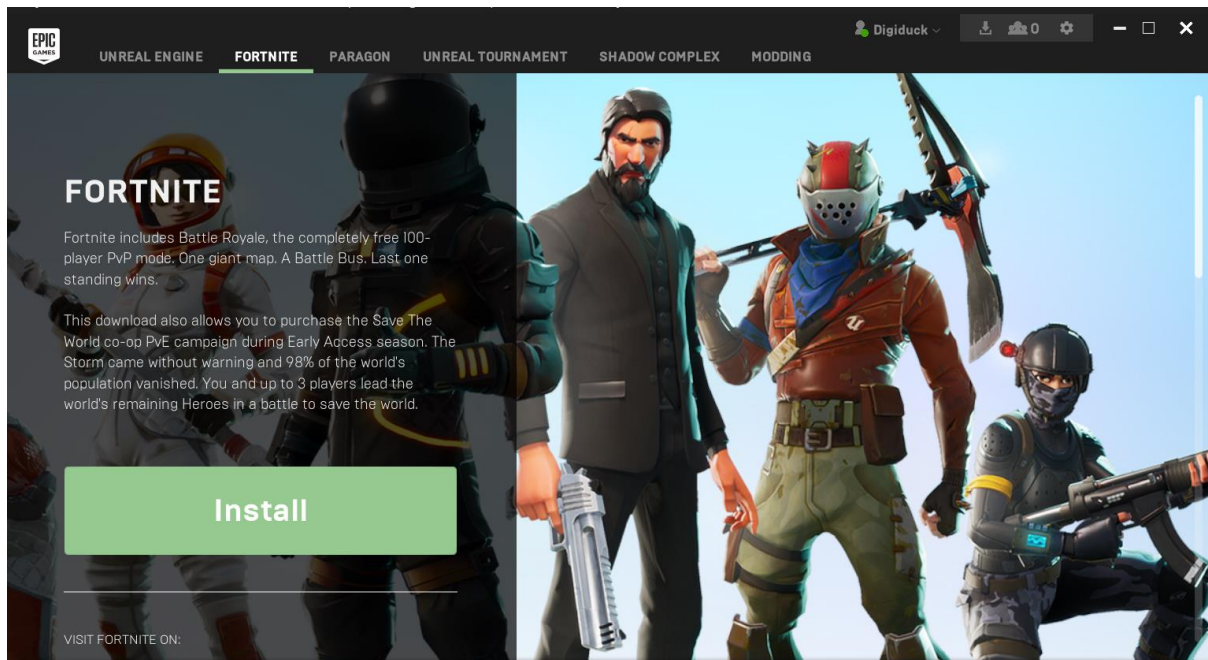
EPIC GAMES

UNREAL ENGINE FORTNITE PARAGON UNREAL TOURNAMENT SHADOW COMPLEX MODDING

Digiduck 0

FORTNITE

Fortnite includes Battle Royale, the completely free 100-player PvP mode. One giant map. A Battle Bus. Last one standing wins.

This download also allows you to purchase the Save The World co-op PvE campaign during Early Access season. The Storm came without warning and 98% of the world's population vanished. You and up to 3 players lead the world's remaining Heroes in a battle to save the world.

Install

VISIT FORTNITE ON: